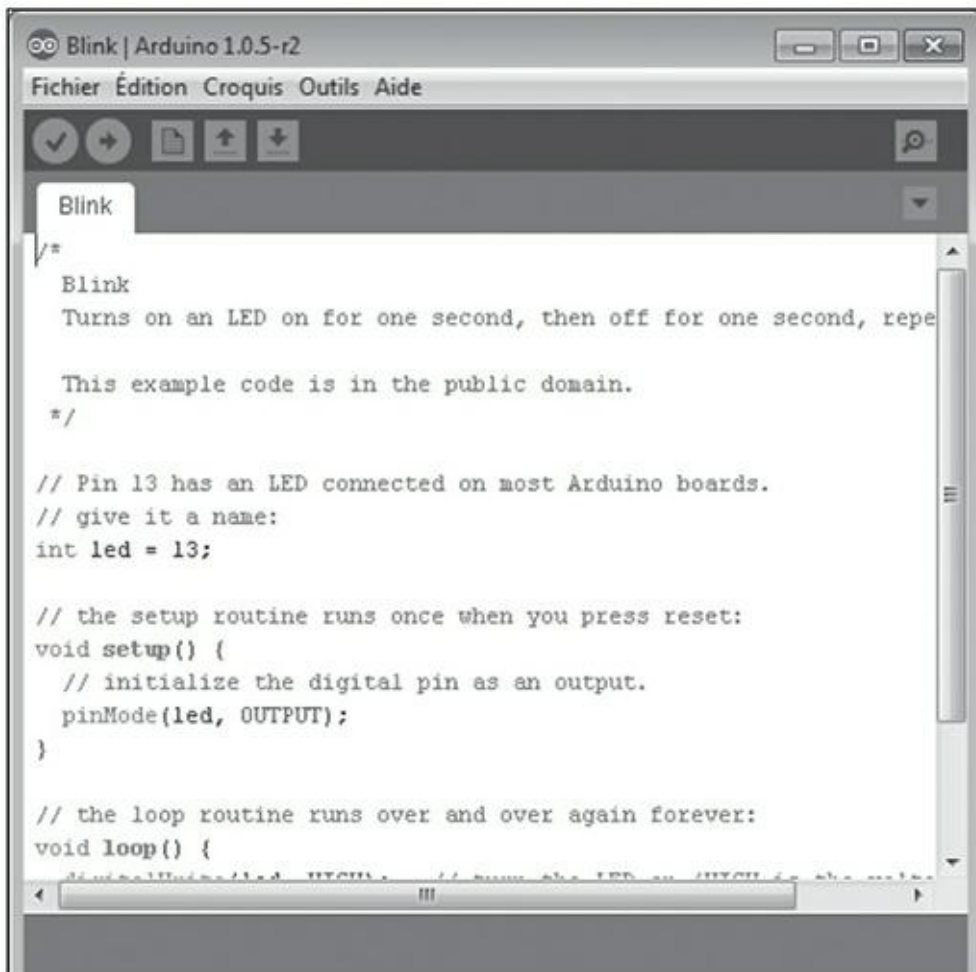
Blink | Arduino 1.0.5-r2

Fichier Édition Croquis Outils Aide

Blink

/*
 Blink
 Turns on an LED on for one second, then off for one second, repe

 This example code is in the public domain.
 */

// Pin 13 has an LED connected on most Arduino boards.
// give it a name:
int led = 13;

// the setup routine runs once when you press reset:
void setup() {
 // initialize the digital pin as an output.
 pinMode(led, OUTPUT);
}

// the loop routine runs over and over again forever:
void loop() {
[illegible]